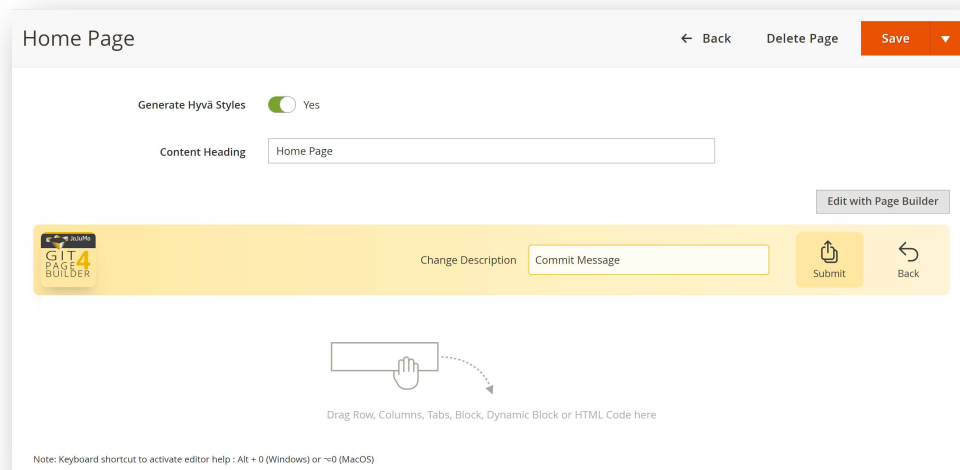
Home Page

← Back Delete Page Save ▼

Generate Hyvä Styles Yes

Content Heading Home Page

Edit with Page Builder

JaJuMa GIT 4 PAGE BUILDER

Change Description Commit Message

Submit

Back

Drag Row, Columns, Tabs, Block, Dynamic Block or HTML Code here

Note: Keyboard shortcut to activate editor help : Alt + 0 (Windows) or ⌥0 (MacOS)